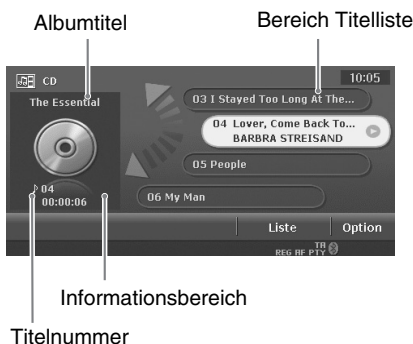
Albumtitel

Bereich Titelliste

CD

10:05

The Essential

03 I Stayed Too Long At The...

04 Lover, Come Back To...
BARBRA STREISAND

05 People

06 My Man

04
00:00:06

Liste

Option

TB
REG RF PTY

Informationsbereich

Titelnummer